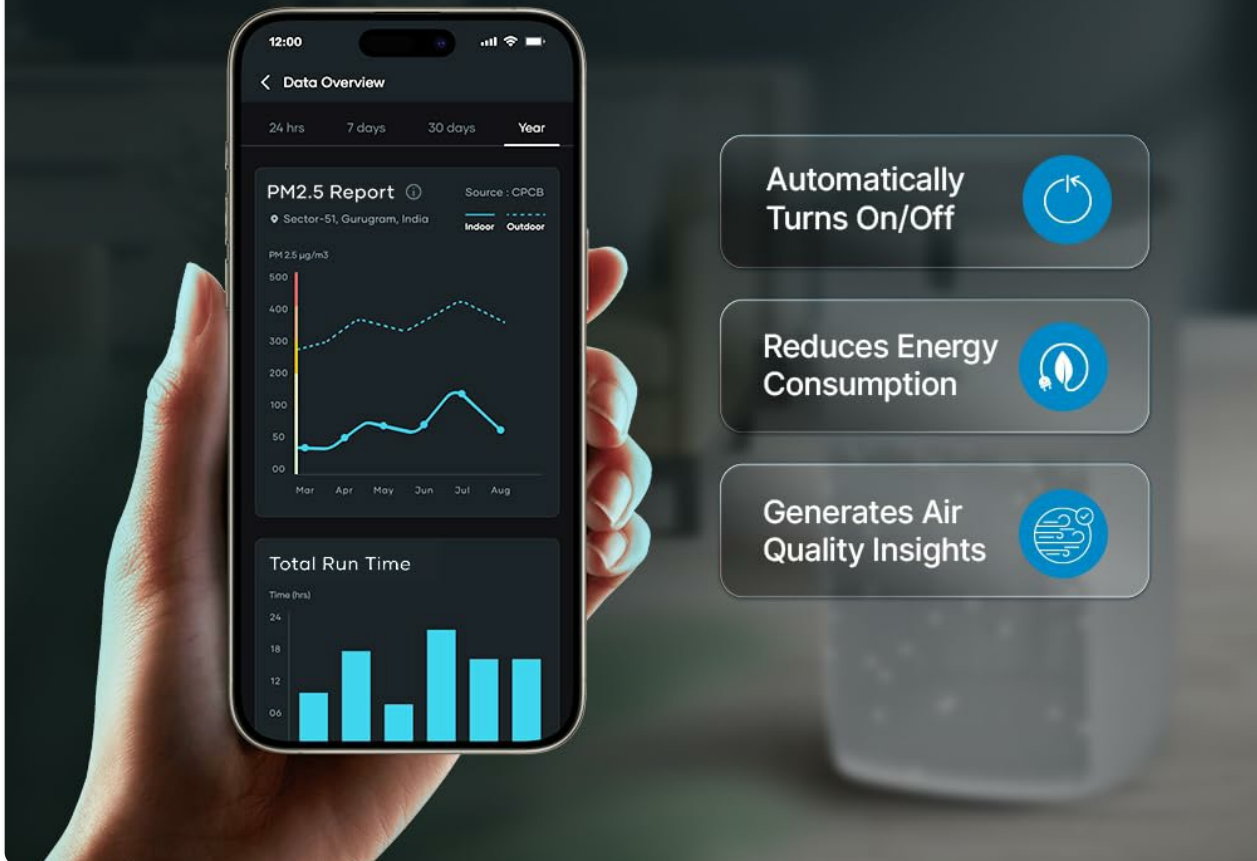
12:00

Data Overview

24 hrs 7 days 30 days Year

PM2.5 Report

Source : CPCB

Sector-51, Gurugram, India

Indoor Outdoor

PM 2.5 μg/m3

500
400
300
200
100
50
00

Mar Apr May Jun Jul Aug

Total Run Time

Time (hrs)

24
18
12
06

Automatically Turns On/Off

Reduces Energy Consumption

Generates Air Quality Insights